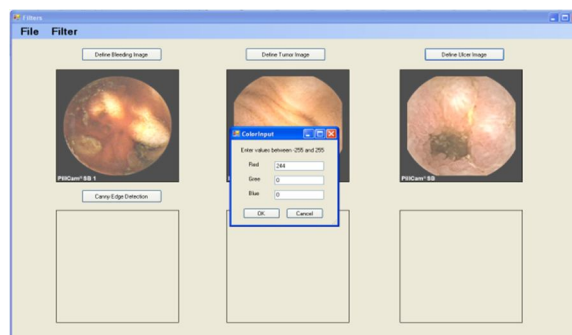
Filters

File Filter

Define Bleeding Image

Define Tumor Image

Define Ulcer Image

PillCam® SB 1

PillCam® SB

Canny Edge Detection

ColorInput

Enter values between -255 and 255

Red 244

Gree 0

Blue 0

OK

Cancel